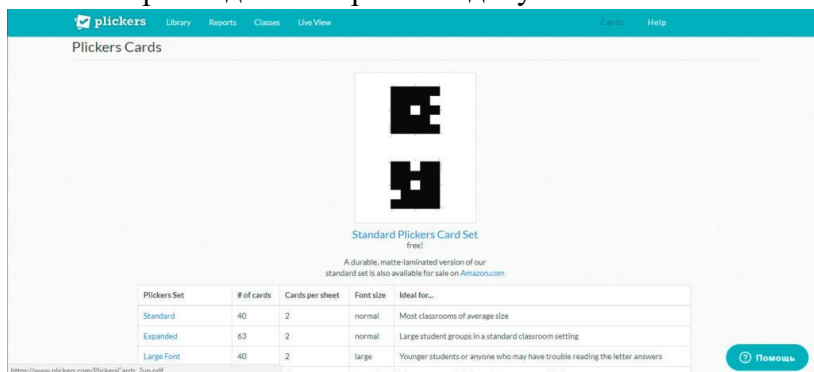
plickers Library Reports Classes Live View Cards Help

Plickers Cards

Standard Plickers Card Set
free!

A durable, matte-laminated version of our standard set is also available for sale on Amazon.com

| Plickers Set | # of cards | Cards per sheet | Font size | Ideal for... |
|---|---|---|---|---|
| Standard | 40 | 2 | normal | Most classrooms of average size |
| Expanded | 63 | 2 | normal | Large student groups in a standard classroom setting |
| Large Font | 40 | 2 | large | Younger students or anyone who may have trouble reading the letter answers |

https://www.plickers.com/PlickersCards_2up.pdf

Помощь